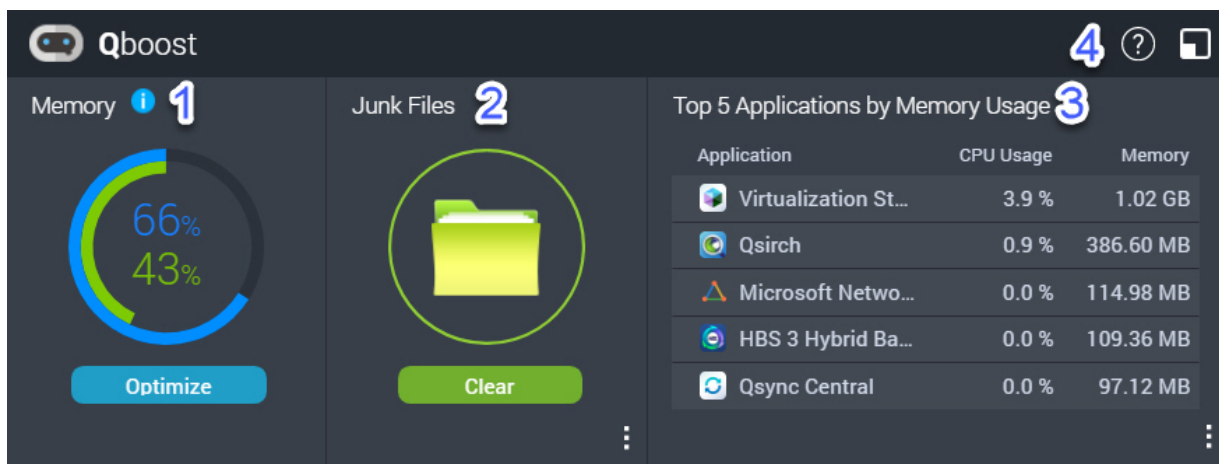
Qboost

4

Memory 1

66%
43%

Optimize

Junk Files 2

Clear

Top 5 Applications by Memory Usage 3

| Application | CPU Usage | Memory |
|---|---|---|
| Virtualization St... | 3.9 % | 1.02 GB |
| Qsirch | 0.9 % | 386.60 MB |
| Microsoft Netwo... | 0.0 % | 114.98 MB |
| HBS 3 Hybrid Ba... | 0.0 % | 109.36 MB |
| Qsync Central | 0.0 % | 97.12 MB |